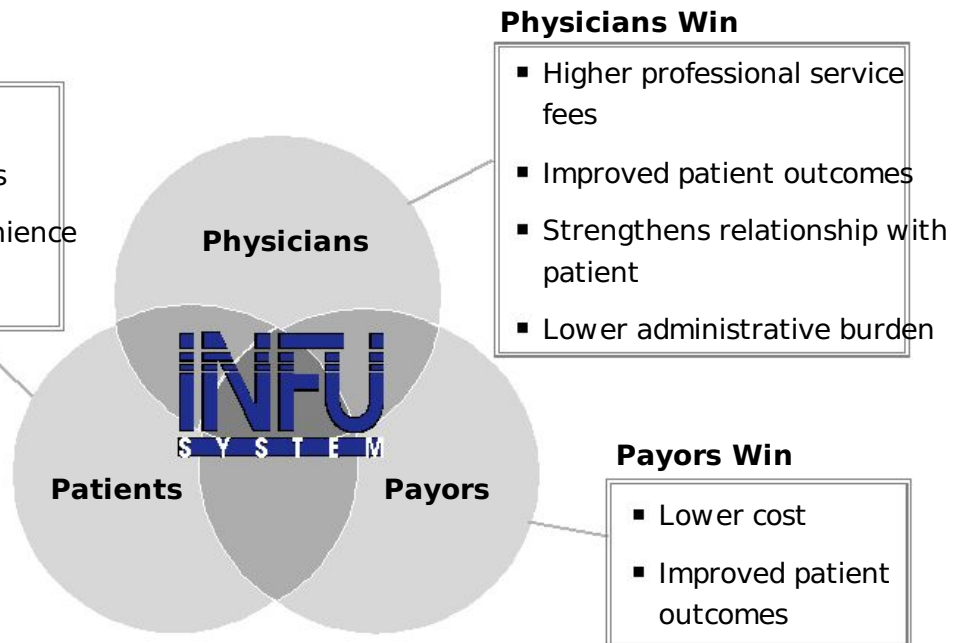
s
nience

Physicians Win

- Higher professional service fees
- Improved patient outcomes
- Strengthens relationship with patient
- Lower administrative burden

Physicians

iNFU
SYSTEM

Patients

Payors

Payors Win

- Lower cost
- Improved patient outcomes